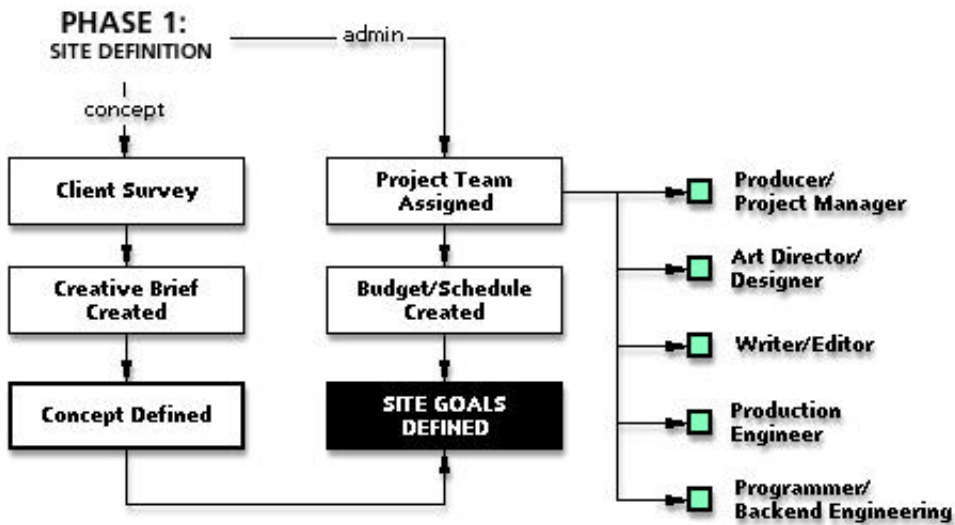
PHASE 1:
SITE DEFINITION

admin

concept

Client Survey

Creative Brief Created

Concept Defined

Project Team Assigned

Budget/Schedule Created

SITE GOALS DEFINED

Producer/ Project Manager

Art Director/ Designer

Writer/Editor

Production Engineer

Programmer/ Backend Engineering